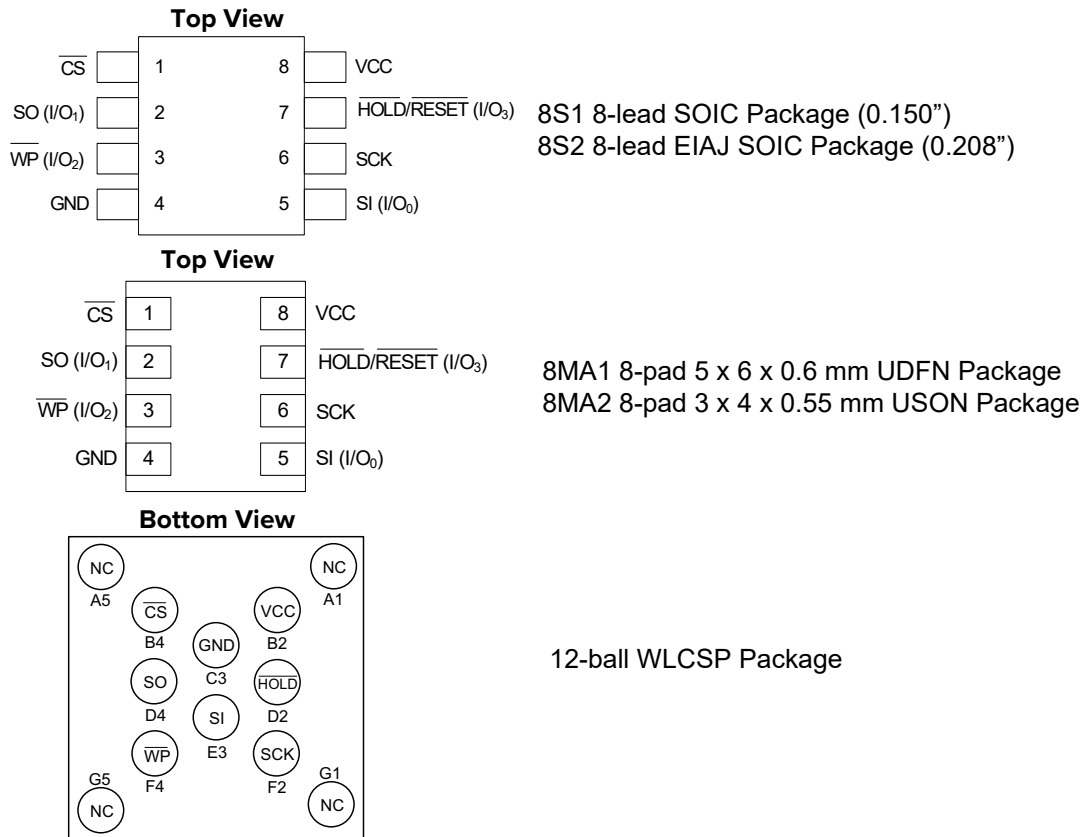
Top View

$\overline{CS}$ 1 8 VCC
SO ($I/O_1$) 2 7 $\overline{HOLD}/\overline{RESET}$ ($I/O_3$)
$\overline{WP}$ ($I/O_2$) 3 6 SCK
GND 4 5 SI ($I/O_0$)

8S1 8-lead SOIC Package (0.150")
8S2 8-lead EIAJ SOIC Package (0.208")

Top View

$\overline{CS}$ 1 8 VCC
SO ($I/O_1$) 2 7 $\overline{HOLD}/\overline{RESET}$ ($I/O_3$)
$\overline{WP}$ ($I/O_2$) 3 6 SCK
GND 4 5 SI ($I/O_0$)

8MA1 8-pad 5 x 6 x 0.6 mm UDFN Package
8MA2 8-pad 3 x 4 x 0.55 mm USON Package

Bottom View

NC A5
NC A1
$\overline{CS}$ B4
VCC B2
GND C3
SO D4
$\overline{HOLD}$ D2
SI E3
$\overline{WP}$ F4
SCK F2
G5 NC
G1 NC

12-ball WLCSP Package